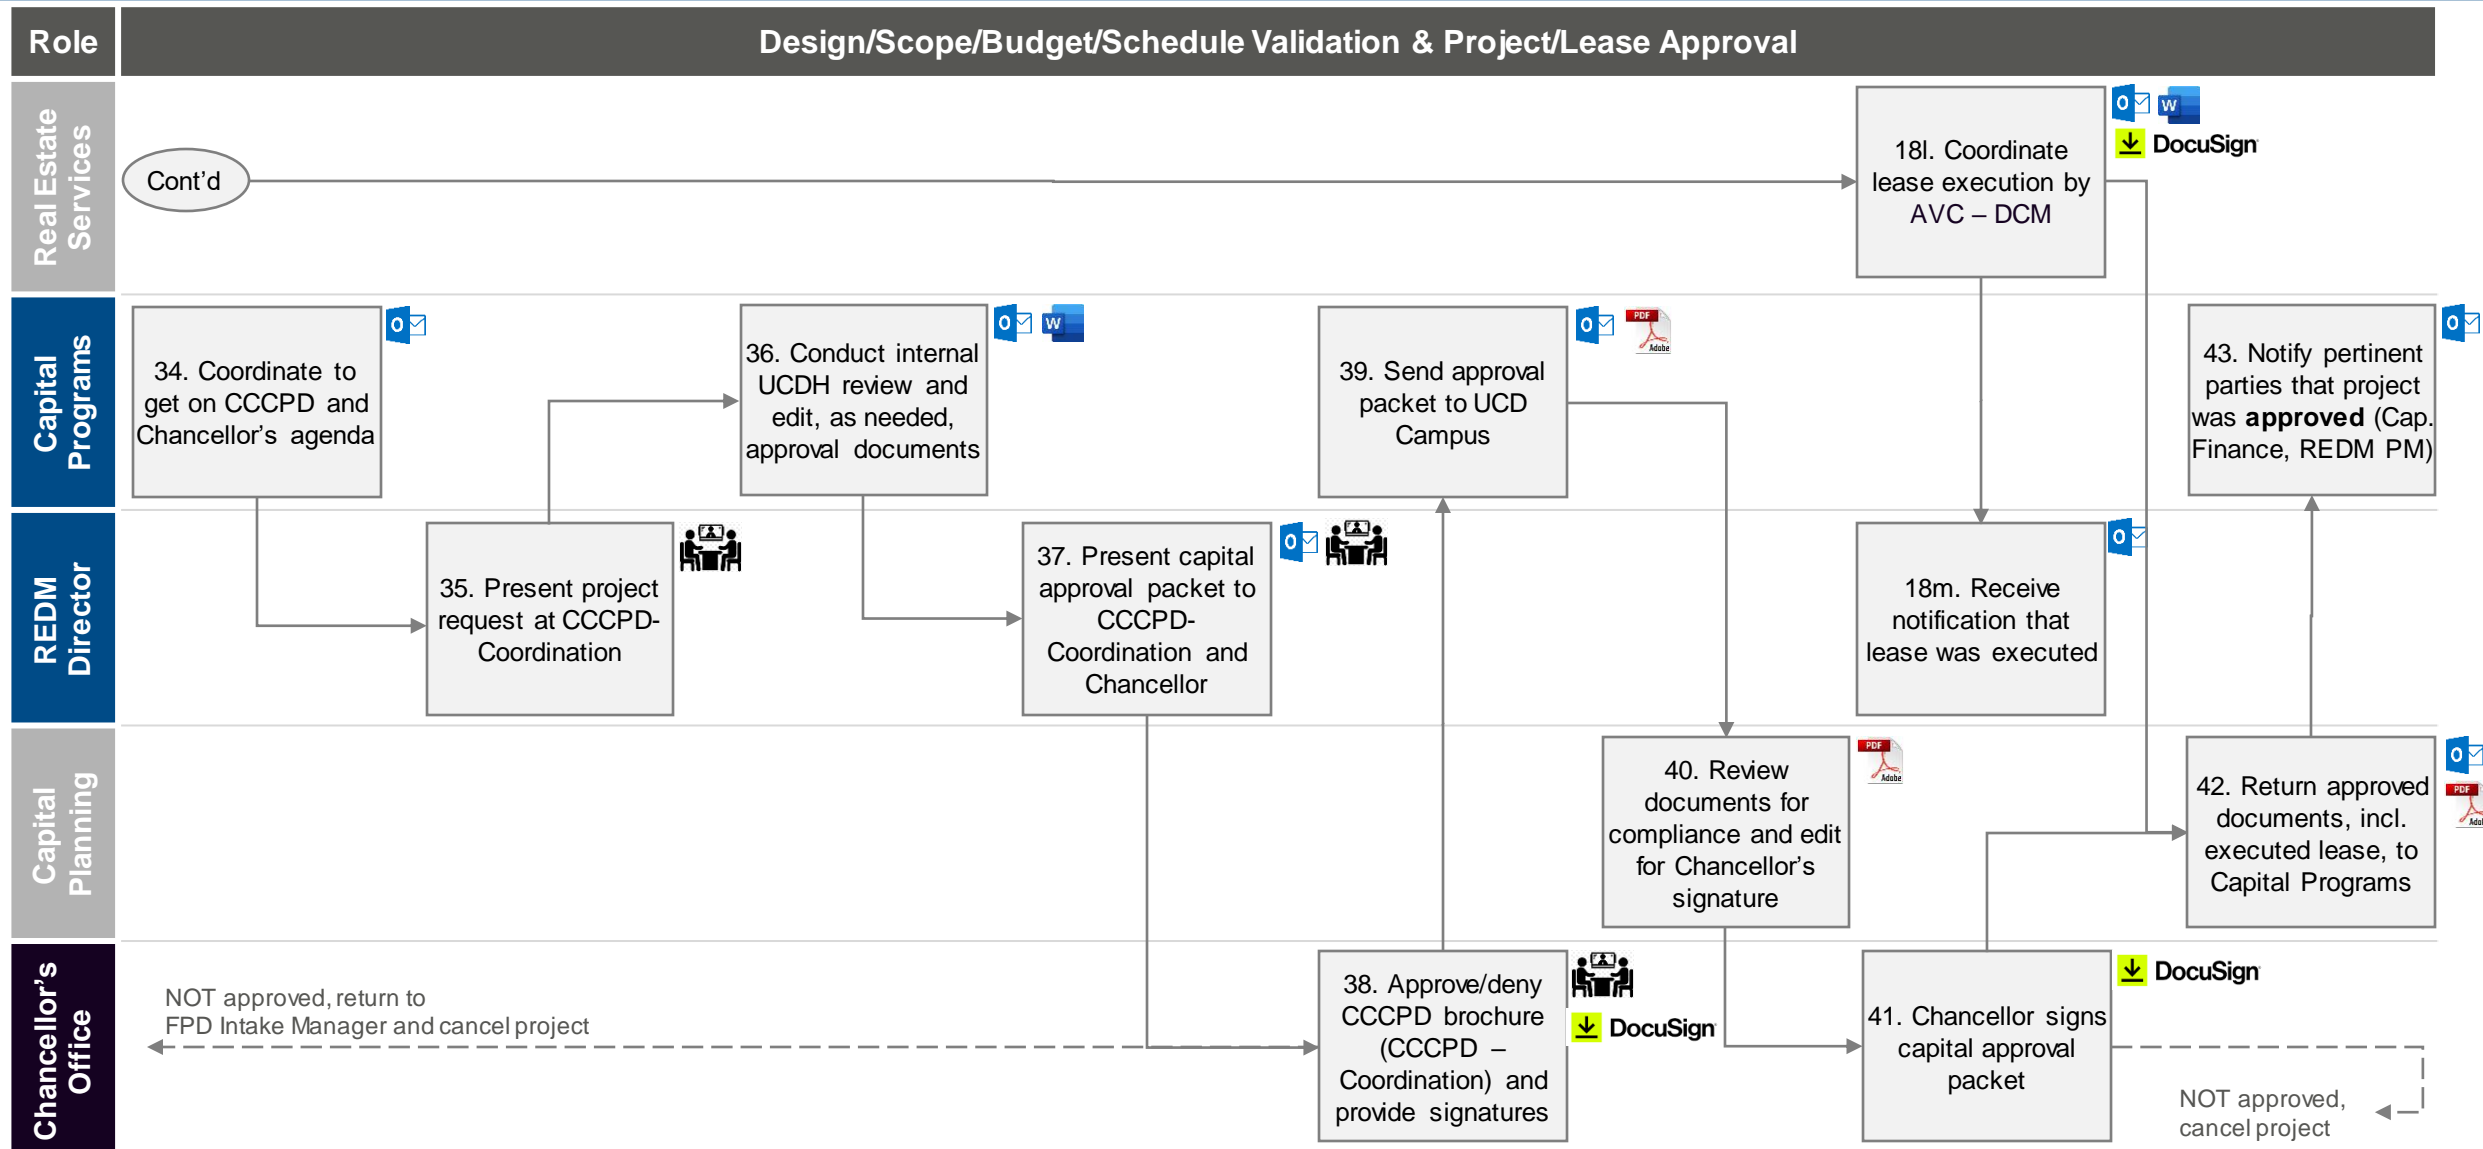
Role

Design/Scope/Budget/Schedule Validation & Project/Lease Approval

Real Estate Services

Cont'd

18l. Coordinate lease execution by AVC – DCM

DocuSign

Capital Programs

34. Coordinate to get on CCCPD and Chancellor's agenda

36. Conduct internal UCDH review and edit, as needed, approval documents

39. Send approval packet to UCD Campus

43. Notify pertinent parties that project was **approved** (Cap. Finance, REDM PM)

REDM Director

35. Present project request at CCCPD-Coordination

37. Present capital approval packet to CCCPD-Coordination and Chancellor

18m. Receive notification that lease was executed

Capital Planning

40. Review documents for compliance and edit for Chancellor's signature

42. Return approved documents, incl. executed lease, to Capital Programs

Chancellor's Office

NOT approved, return to FPD Intake Manager and cancel project

38. Approve/deny CCCPD brochure (CCCPD – Coordination) and provide signatures

DocuSign

41. Chancellor signs capital approval packet

DocuSign

NOT approved, cancel project